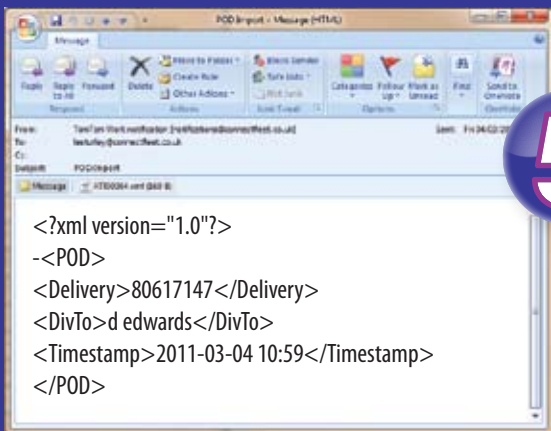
POD Import - Message (HTML)

Message

Reply Reply to All Forward Delete Move to Folder Create Rule Other Actions Block Sender Safe Lists Not Junk Categorize Follow Up Mark as Unread Find Send to OneNote

Respond Actions Junk E-mail Options Find OneNote

From: TomTom Work notification [notifications@connectfleet.co.uk] Sent: Fri 04/03/20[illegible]

To: lesturley@connectfleet.co.uk

Cc:

Subject: POD Import

Message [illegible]

<?xml version="1.0"?>
-<POD>
<Delivery>80617147</Delivery>
<DivTo>d edwards</DivTo>
<Timestamp>2011-03-04 10:59</Timestamp>
</POD>